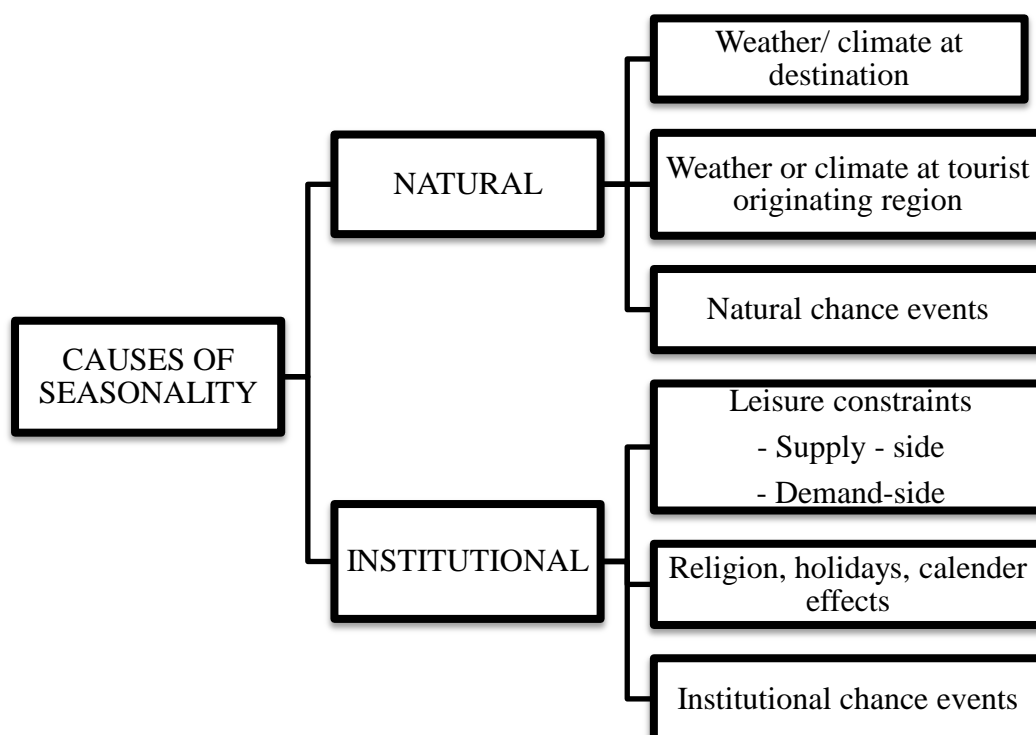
CAUSES OF SEASONALITY

NATURAL

Weather/ climate at destination

Weather or climate at tourist originating region

Natural chance events

INSTITUTIONAL

Leisure constraints
- Supply - side
- Demand-side

Religion, holidays, calender effects

Institutional chance events